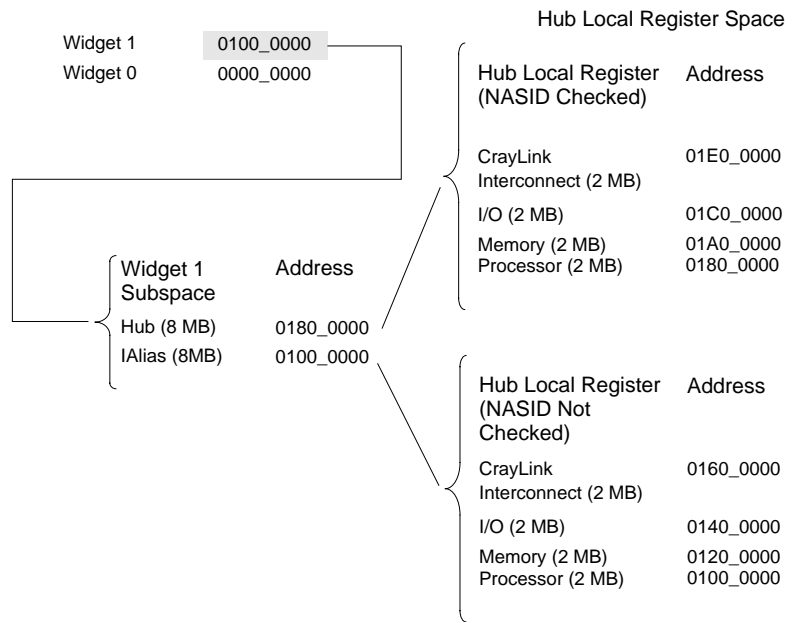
Hub Local Register Space

Widget 1 0100_0000
Widget 0 0000_0000

Hub Local Register (NASID Checked) Address

CrayLink Interconnect (2 MB) 01E0_0000
I/O (2 MB) 01C0_0000
Memory (2 MB) 01A0_0000
Processor (2 MB) 0180_0000

Widget 1 Subspace Address
Hub (8 MB) 0180_0000
IAlias (8MB) 0100_0000

Hub Local Register (NASID Not Checked) Address

CrayLink Interconnect (2 MB) 0160_0000
I/O (2 MB) 0140_0000
Memory (2 MB) 0120_0000
Processor (2 MB) 0100_0000